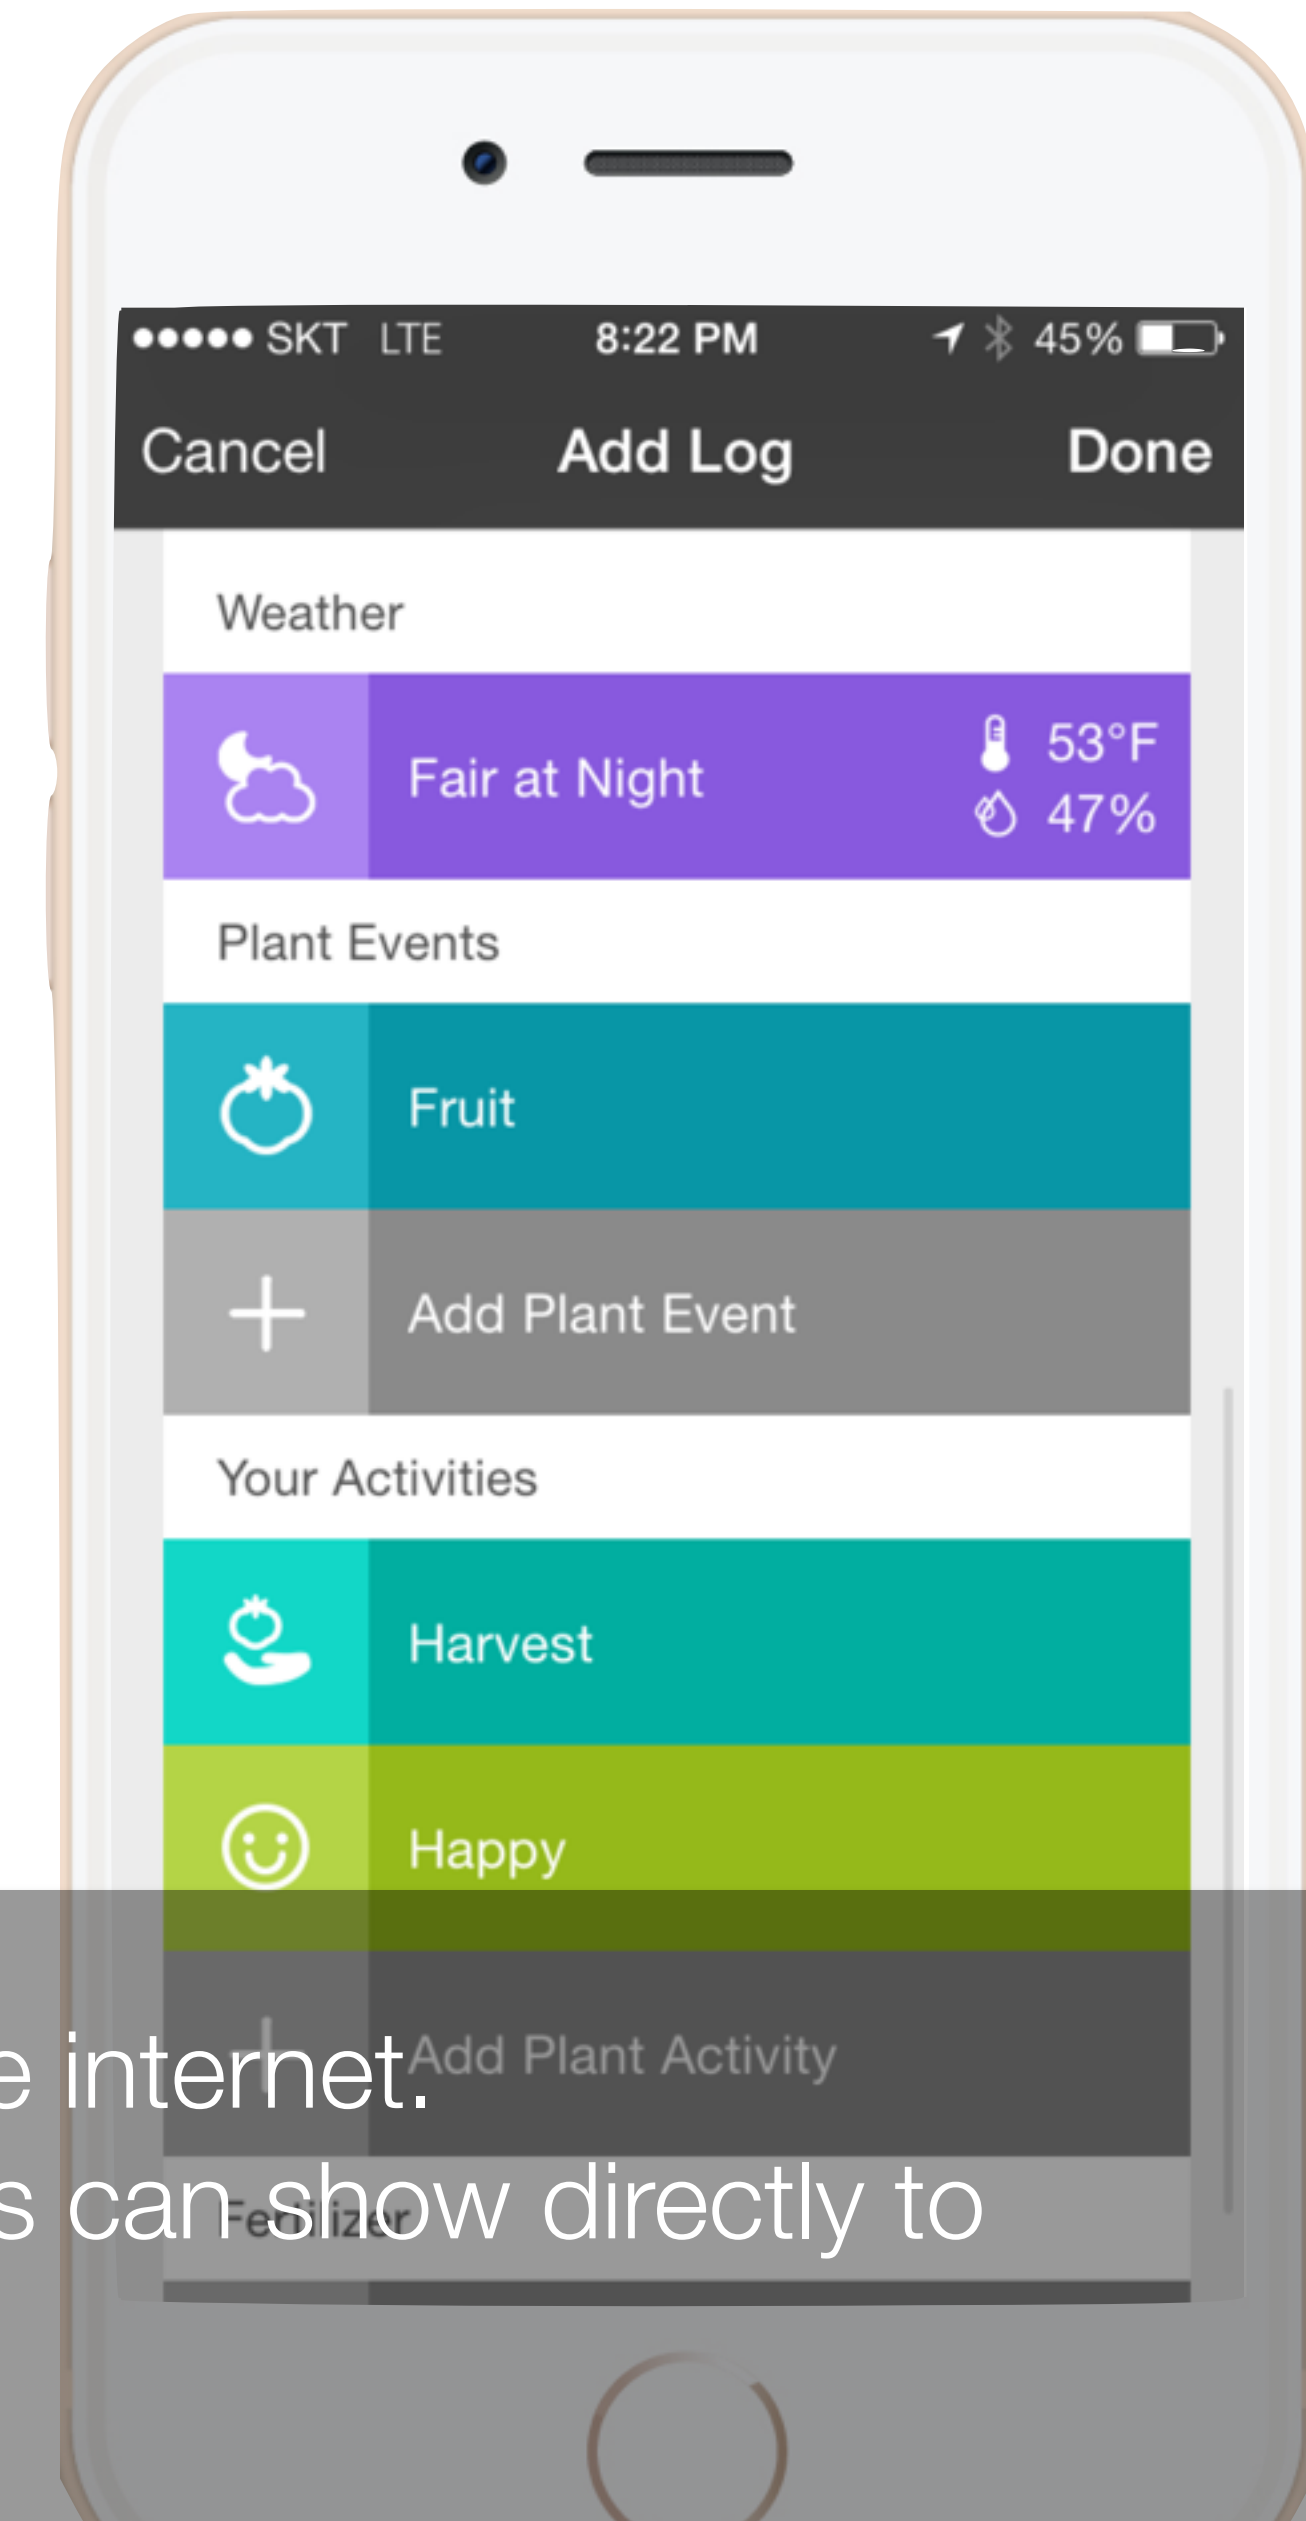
●●●●● SKT LTE 8:22 PM 45%

Cancel Add Log Done

Weather

Fair at Night 53°F 47%

Plant Events

Fruit

Add Plant Event

Your Activities

Harvest

Happy

Add Plant Activity

Fertilizer

e internet.
s can show directly to